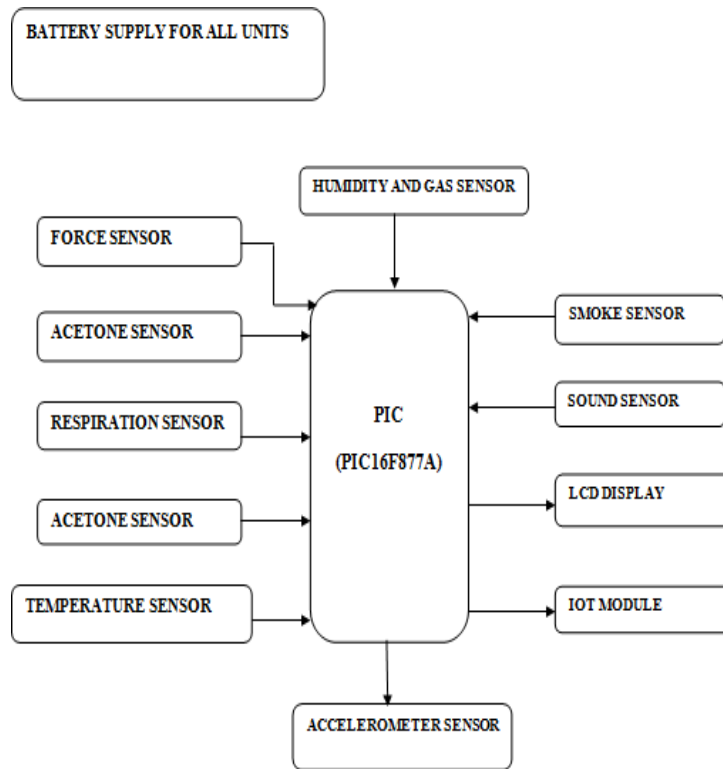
BATTERY SUPPLY FOR ALL UNITS

HUMIDITY AND GAS SENSOR

FORCE SENSOR

ACETONE SENSOR

RESPIRATION SENSOR

ACETONE SENSOR

TEMPERATURE SENSOR

PIC

(PIC16F877A)

SMOKE SENSOR

SOUND SENSOR

LCD DISPLAY

IOT MODULE

ACCELEROMETER SENSOR